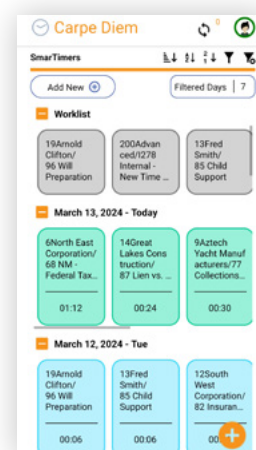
Carpe Diem

0

SmarTimers

Add New

Filtered Days | 7

Worklist

19Arnold Clifton/ 96 Will Preparation

200Advanced/l278 Internal - New Time ...

13Fred Smith/ 85 Child Support

March 13, 2024 - Today

6North East Corporation/ 68 NM - Federal Tax...

01:12

14Great Lakes Construction/ 87 Lien vs. ...

00:24

9Aztech Yacht Manufacturers/77 Collections...

00:30

March 12, 2024 - Tue

19Arnold Clifton/ 96 Will Preparation

00:06

13Fred Smith/ 85 Child Support

00:06

12South West Corporation/ 82 Insuran...

00:06